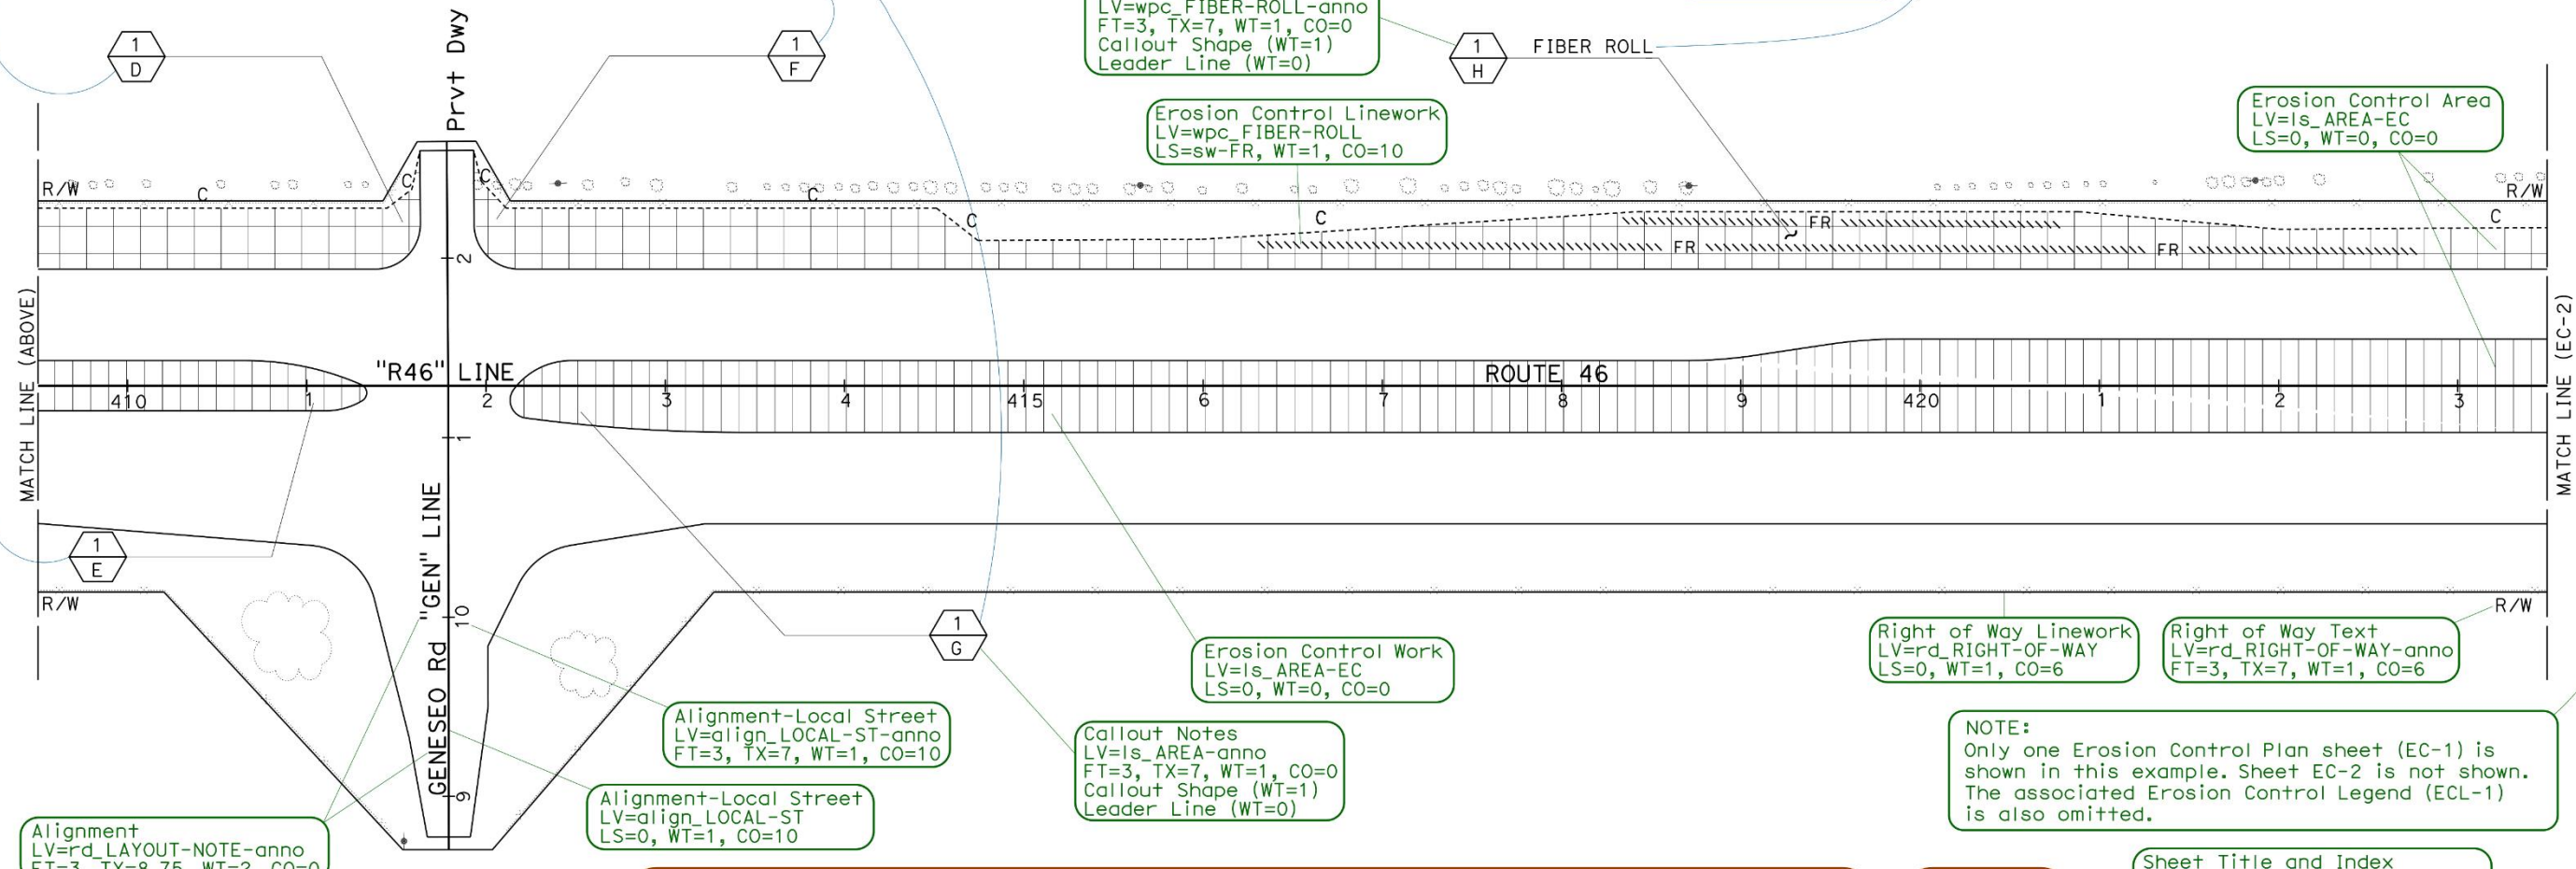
LV=wpc_FIBER-ROLL-anno
FT=3, TX=7, WT=1, CO=0
Callout Shape (WT=1)
Leader Line (WT=0)

1
H
FIBER ROLL

1
D

1
F

Prvt Dwy

Erosion Control Linework
LV=wpc_FIBER-ROLL
LS=sw-FR, WT=1, CO=10

Erosion Control Area
LV=ls_AREA-EC
LS=0, WT=0, CO=0

R/W
C
C
C
C
C
C
C
R/W
FR
FR
FR
2

MATCH LINE (ABOVE)
"R46" LINE
ROUTE 46
410
1
2
3
4
415
6
7
8
9
420
1
2
3
MATCH LINE (EC-2)

1
"GEN" LINE

1
E

R/W
10
GENESEO Rd
9

1
G

R/W

Right of Way Linework
LV=rd_RIGHT-OF-WAY
LS=0, WT=1, CO=6

Right of Way Text
LV=rd_RIGHT-OF-WAY-anno
FT=3, TX=7, WT=1, CO=6

Erosion Control Work
LV=ls_AREA-EC
LS=0, WT=0, CO=0

Alignment-Local Street
LV=align_LOCAL-ST-anno
FT=3, TX=7, WT=1, CO=10

Callout Notes
LV=ls_AREA-anno
FT=3, TX=7, WT=1, CO=0
Callout Shape (WT=1)
Leader Line (WT=0)

NOTE:
Only one Erosion Control Plan sheet (EC-1) is shown in this example. Sheet EC-2 is not shown. The associated Erosion Control Legend (ECL-1) is also omitted.

Alignment-Local Street
LV=align_LOCAL-ST
LS=0, WT=1, CO=10

Alignment
LV=rd_LAYOUT-NOTE-anno
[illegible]

Sheet Title and Index